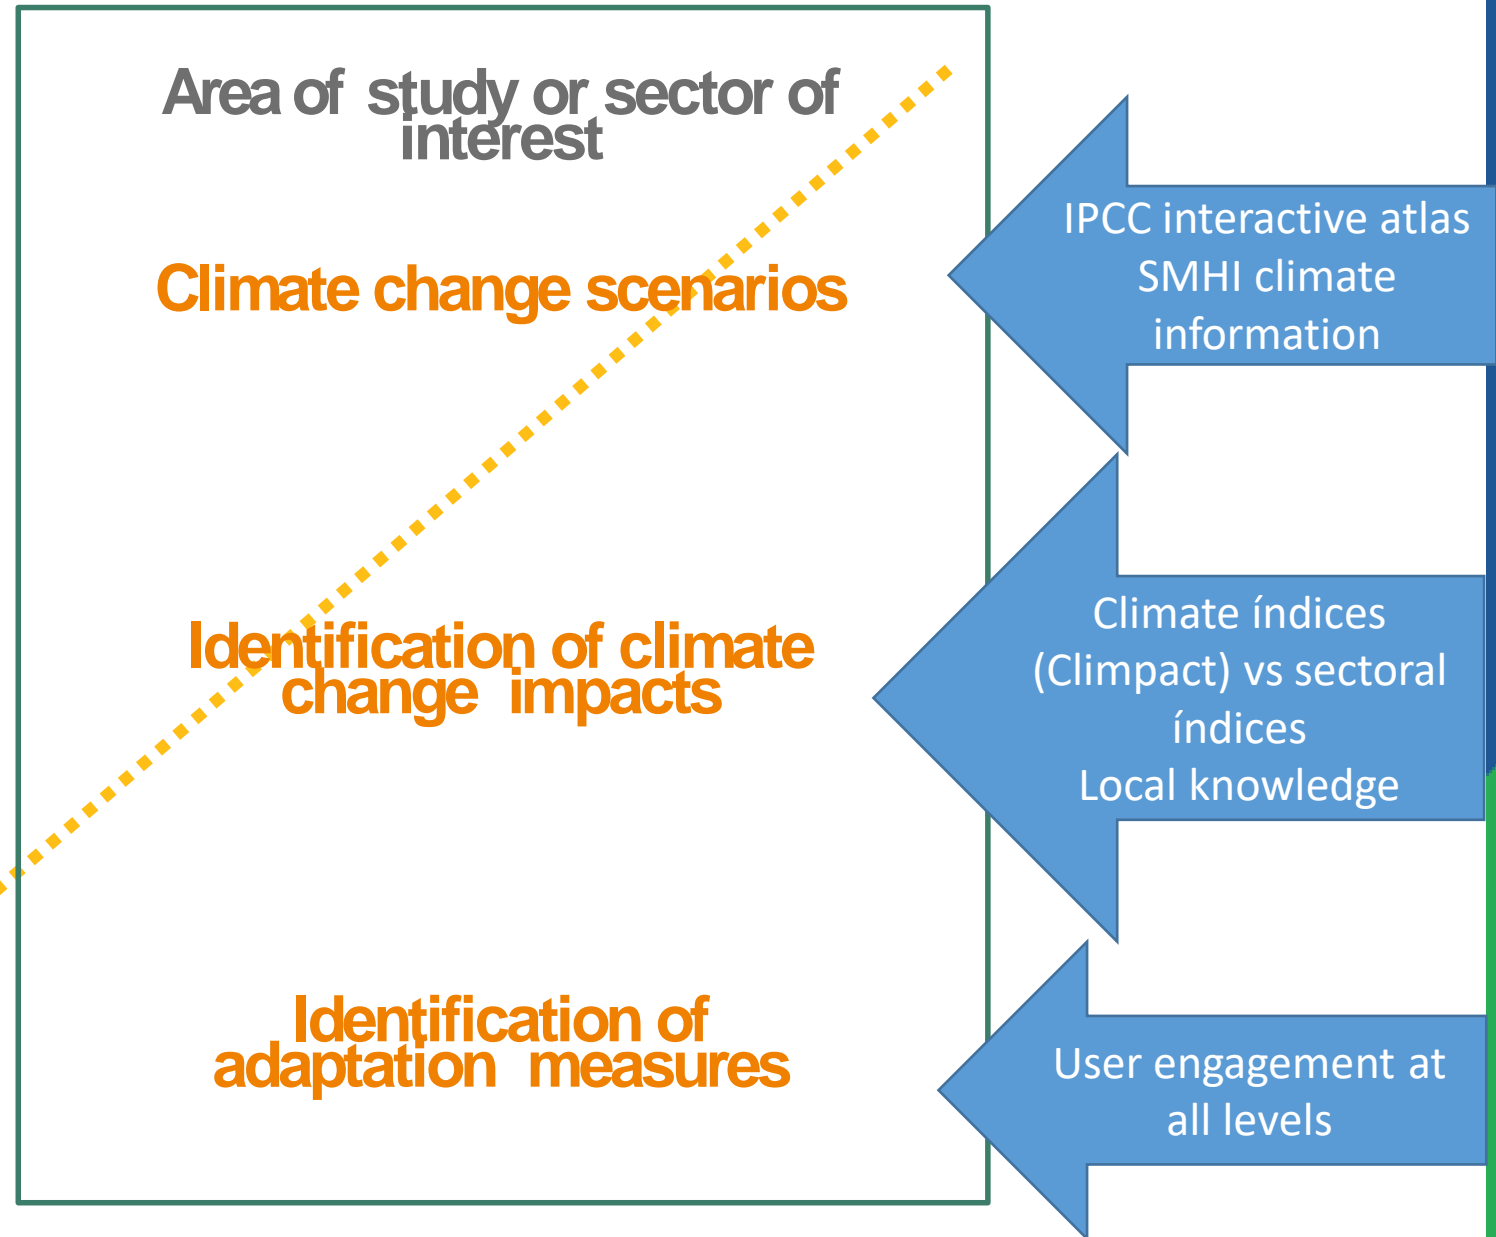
Area of study or sector of interest

Climate change scenarios

Identification of climate change impacts

Identification of adaptation measures

IPCC interactive atlas
SMHI climate information

Climate índices (Climpact) vs sectoral índices
Local knowledge

User engagement at all levels